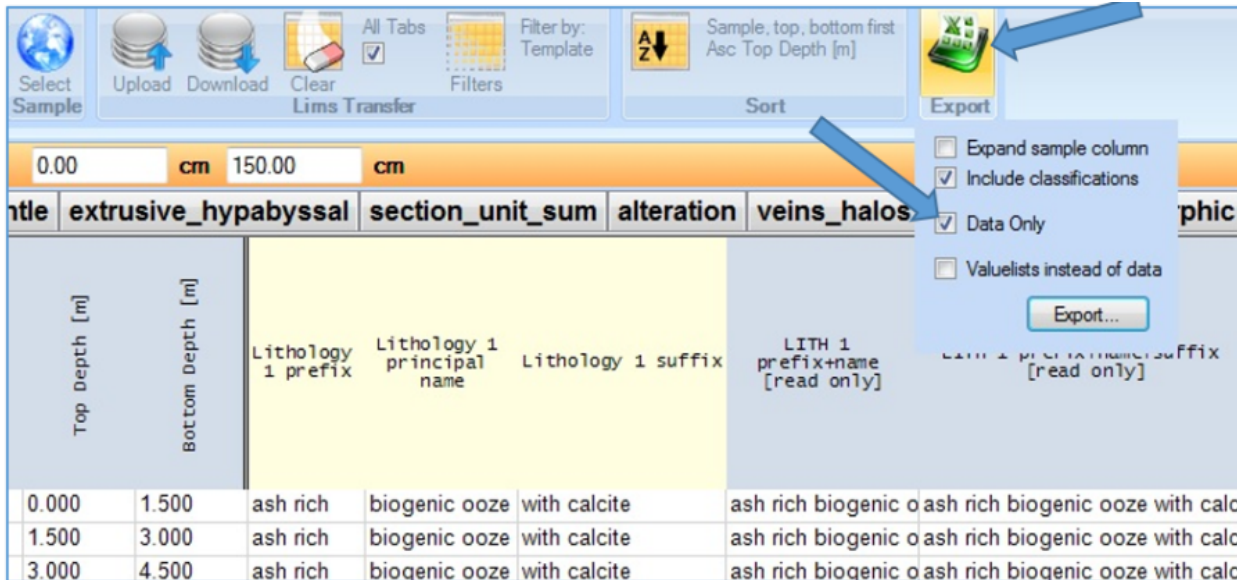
Select Sample

Upload Download Clear All Tabs Filters Filter by: Template
Lims Transfer

Sample, top, bottom first Asc Top Depth [m]
Sort

Export

Expand sample column
Include classifications
Data Only
Valuelists instead of data
Export...

0.00 cm 150.00 cm

ntle | extrusive_hypabyssal | section_unit_sum | alteration | veins_halos | rphic

| Top Depth [m] | Bottom Depth [m] | Lithology 1 prefix | Lithology 1 principal name | Lithology 1 suffix | LITH 1 prefix+name [read only] | LITH 1 prefix+name+suffix [read only] |
|---|---|---|---|---|---|---|
| 0.000 | 1.500 | ash rich | biogenic ooze | with calcite | ash rich biogenic o | ash rich biogenic ooze with calc |
| 1.500 | 3.000 | ash rich | biogenic ooze | with calcite | ash rich biogenic o | ash rich biogenic ooze with calc |
| 3.000 | 4.500 | ash rich | biogenic ooze | with calcite | ash rich biogenic o | ash rich biogenic ooze with calc |